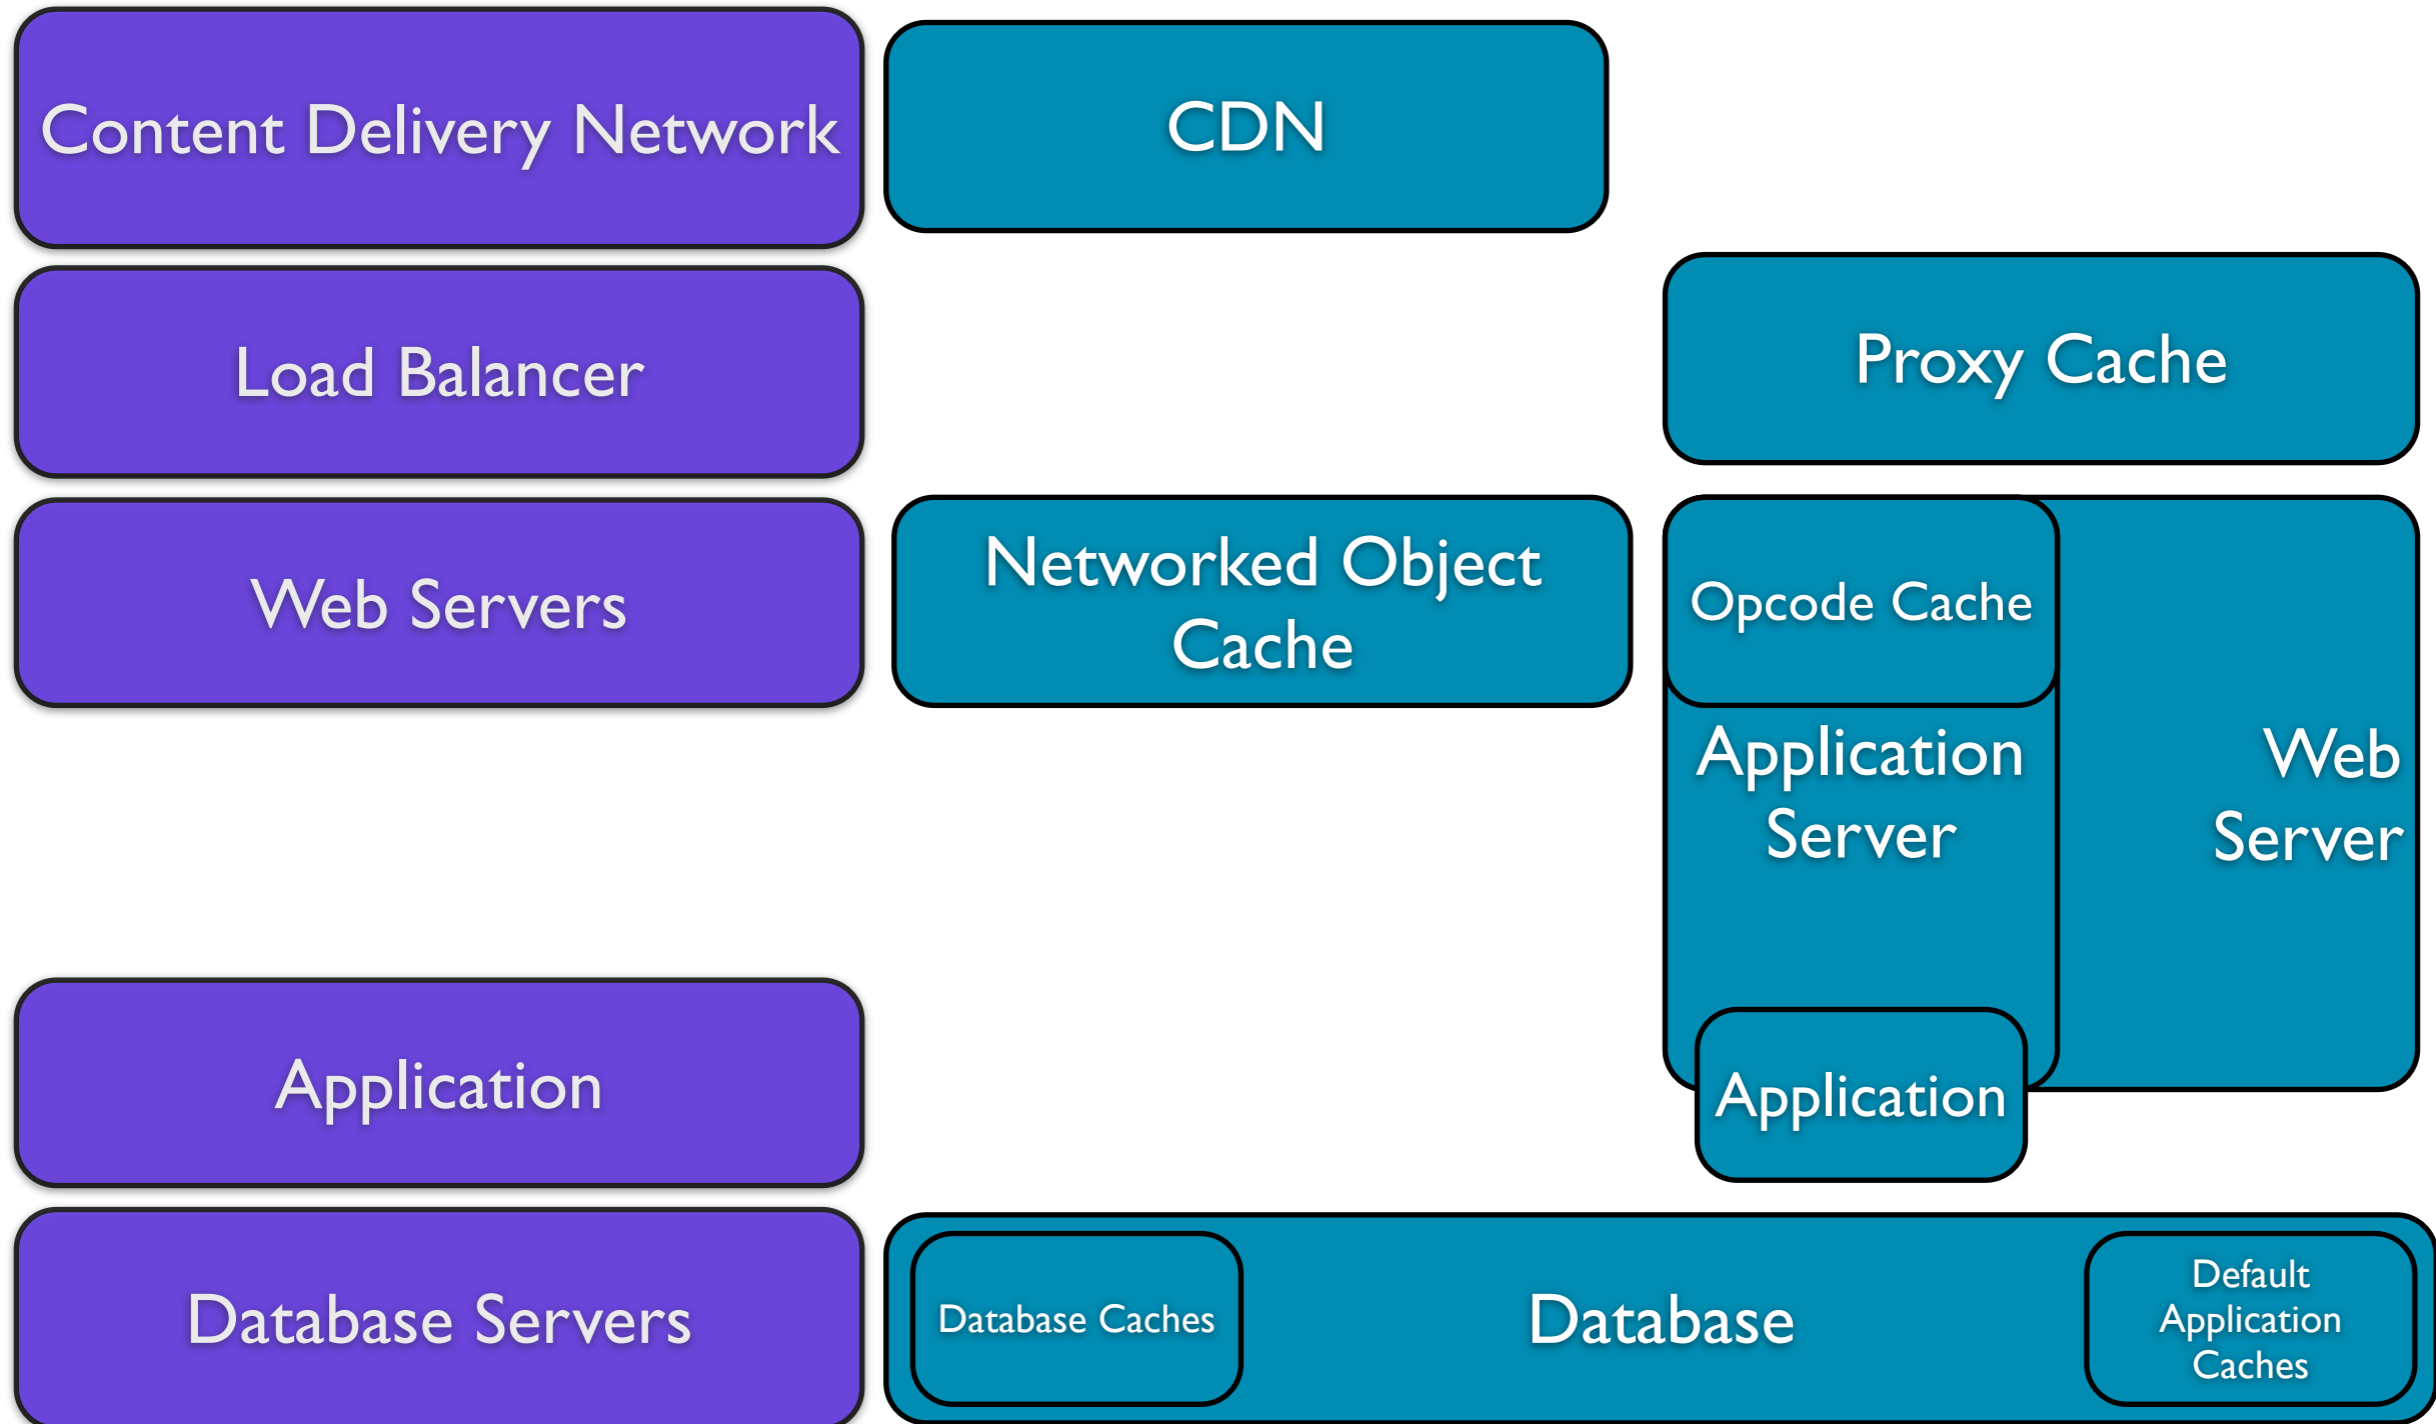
Content Delivery Network

CDN

Load Balancer

Proxy Cache

Web Servers

Networked Object Cache

Opcode Cache

Application Server

Web Server

Application

Application

Database Servers

Database Caches

Database

Default Application Caches